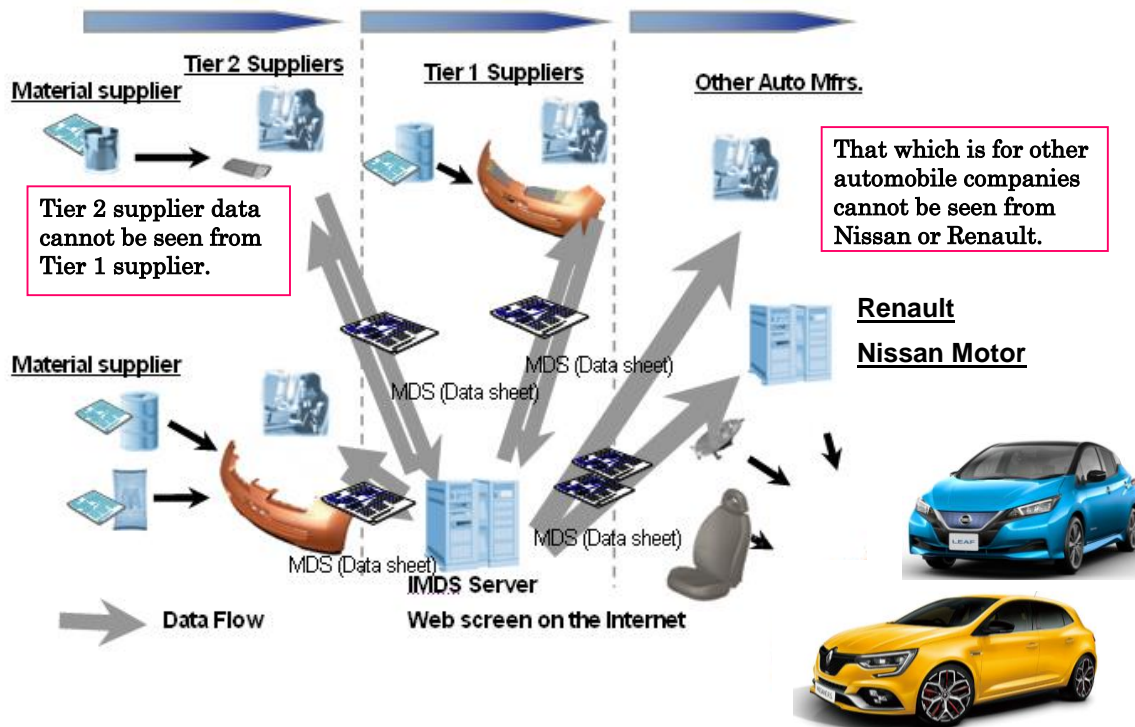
Tier 2 Suppliers

Tier 1 Suppliers

Other Auto Mfrs.

Material supplier

That which is for other automobile companies cannot be seen from Nissan or Renault.

Tier 2 supplier data cannot be seen from Tier 1 supplier.

Renault

Nissan Motor

Material supplier

MDS (Data sheet)

MDS (Data sheet)

MDS (Data sheet)

MDS (Data sheet)

IMDS Server

Data Flow

Web screen on the Internet

LEAF